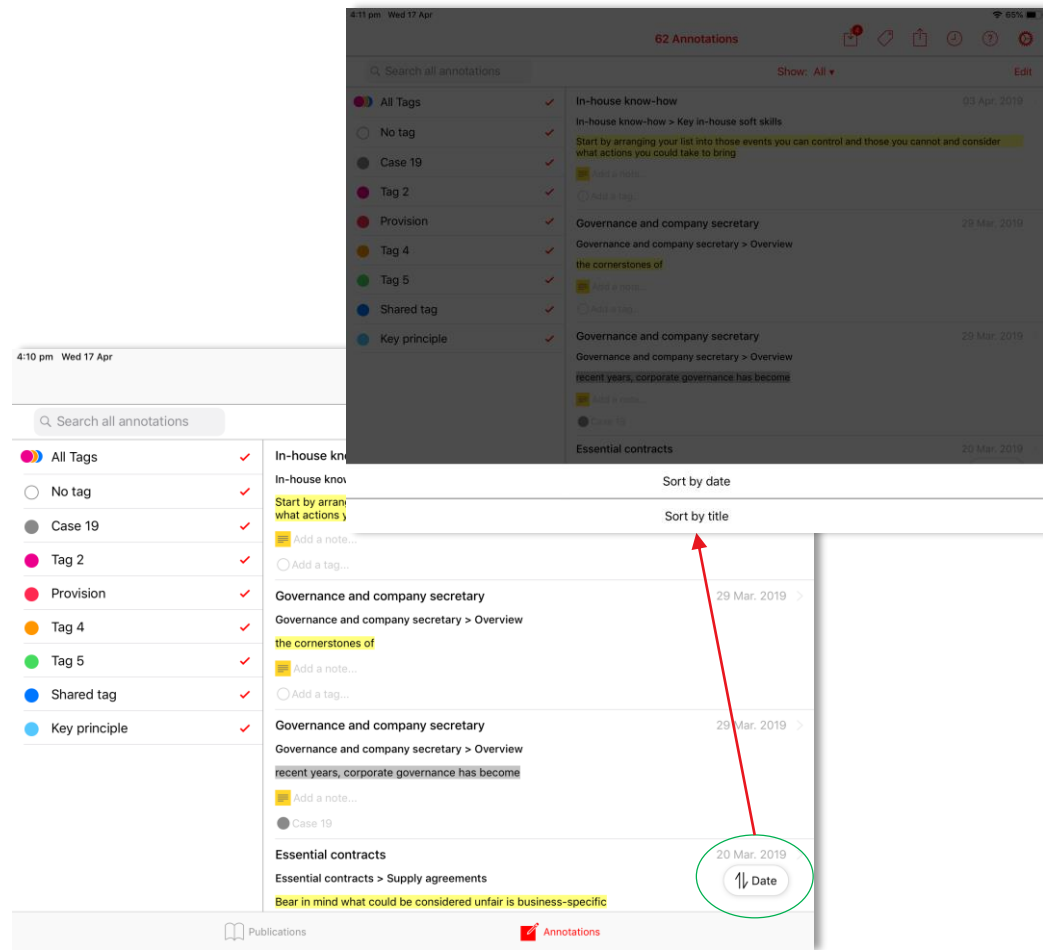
4:11 pm Wed 17 Apr
65%

62 Annotations

Search all annotations
Show: All ▾
Edit

All Tags
No tag
Case 19
Tag 2
Provision
Tag 4
Tag 5
Shared tag
Key principle

In-house know-how
03 Apr. 2019
In-house know-how > Key in-house soft skills
Start by arranging your list into those events you can control and those you cannot and consider what actions you could take to bring
Add a note...
Add a tag...

Governance and company secretary
29 Mar. 2019
Governance and company secretary > Overview
the cornerstones of
Add a note...
Add a tag...

Governance and company secretary
29 Mar. 2019
Governance and company secretary > Overview
recent years, corporate governance has become
Add a note...
Case 19

Essential contracts
20 Mar. 2019

Sort by date
Sort by title

4:10 pm Wed 17 Apr

Search all annotations

All Tags
No tag
Case 19
Tag 2
Provision
Tag 4
Tag 5
Shared tag
Key principle

In-house kn
In-house know
Start by arran
what actions y
Add a note...
Add a tag...

Governance and company secretary
29 Mar. 2019
Governance and company secretary > Overview
the cornerstones of
Add a note...
Add a tag...

Governance and company secretary
29 Mar. 2019
Governance and company secretary > Overview
recent years, corporate governance has become
Add a note...
Case 19

Essential contracts
20 Mar. 2019
Essential contracts > Supply agreements
Bear in mind what could be considered unfair is business-specific
Date

Publications
Annotations